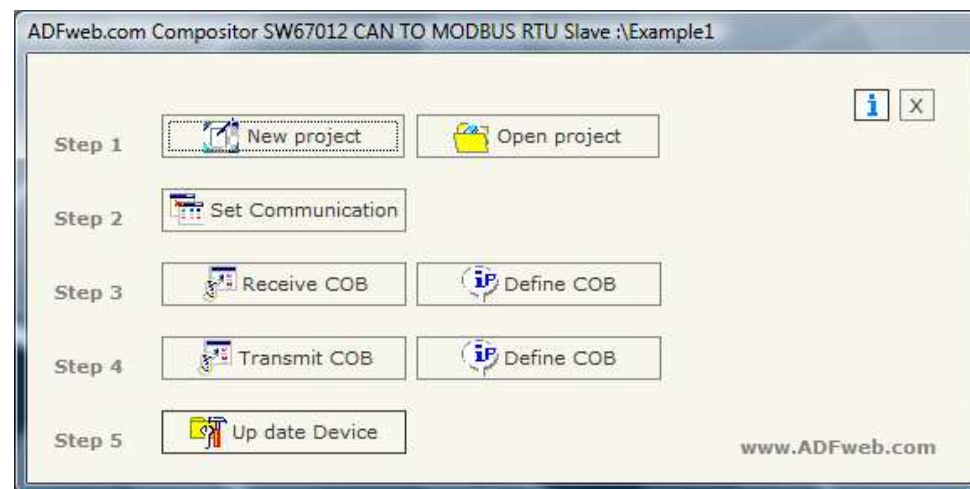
ADFweb.com Compositor SW67012 CAN TO MODBUS RTU Slave :\Example1

i X

Step 1 New project Open project

Step 2 Set Communication

Step 3 Receive COB Define COB

Step 4 Transmit COB Define COB

Step 5 Up date Device

www.ADFweb.com